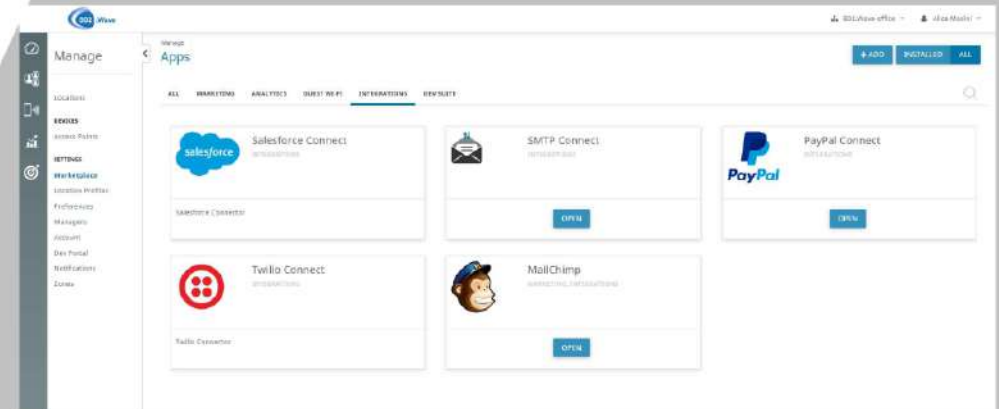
802 Wave

802.Wave office ▾ Alex Model ▾

Manage

Locations

DEVICES
Access Points

SETTINGS
Marketplace
Location Profiles
Preferences
Managers
Account
Dev Portal
Notifications
Zones

Manage
Apps

+ ADD INSTALLED ALL

ALL MARKETING ANALYTICS GUEST WI-FI INTEGRATIONS DEVSUITE

Salesforce Connect
INTEGRATIONS
salesforce
Salesforce Connector

SMTP Connect
INTEGRATIONS
OPEN

PayPal Connect
INTEGRATIONS
PayPal
OPEN

Twilio Connect
INTEGRATIONS
Twilio Connector

MailChimp
MARKETING, INTEGRATIONS
OPEN